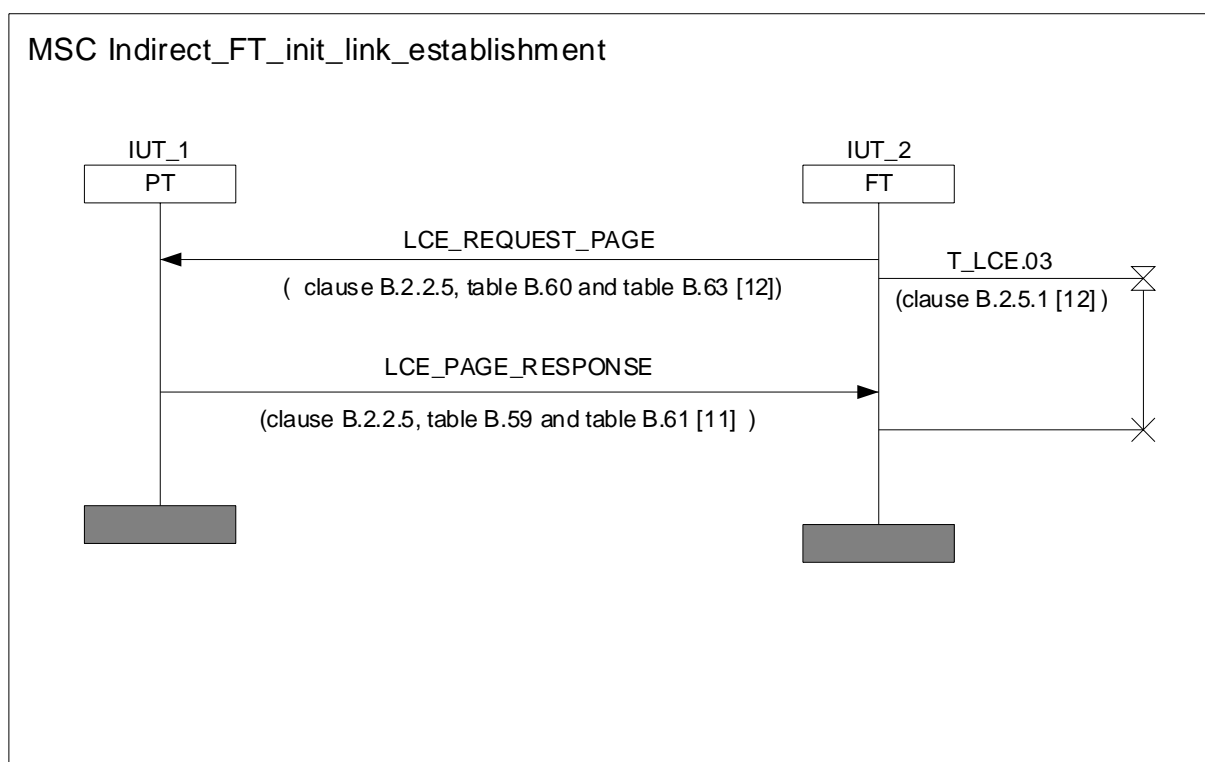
MSC Indirect_FT_init_link_establishment

IUT_1
PT

IUT_2
FT

LCE_REQUEST_PAGE
( clause B.2.2.5, table B.60 and table B.63 [12])

T_LCE.03
(clause B.2.5.1 [12] )

LCE_PAGE_RESPONSE
(clause B.2.2.5, table B.59 and table B.61 [11] )